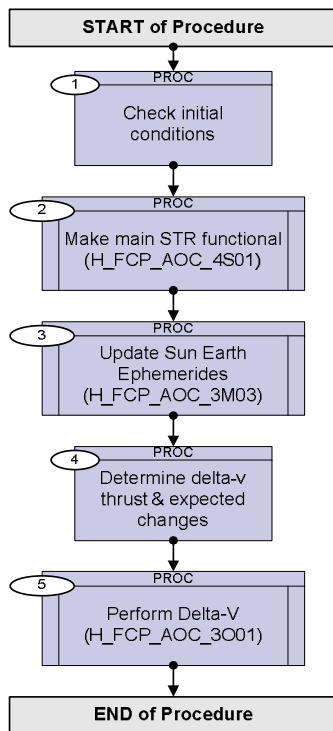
START of Procedure

1
PROC
Check initial conditions

2
PROC
Make main STR functional (H_FCP_AOC_4S01)

3
PROC
Update Sun Earth Ephemerides (H_FCP_AOC_3M03)

4
PROC
Determine delta-v thrust & expected changes

5
PROC
Perform Delta-V (H_FCP_AOC_3O01)

END of Procedure